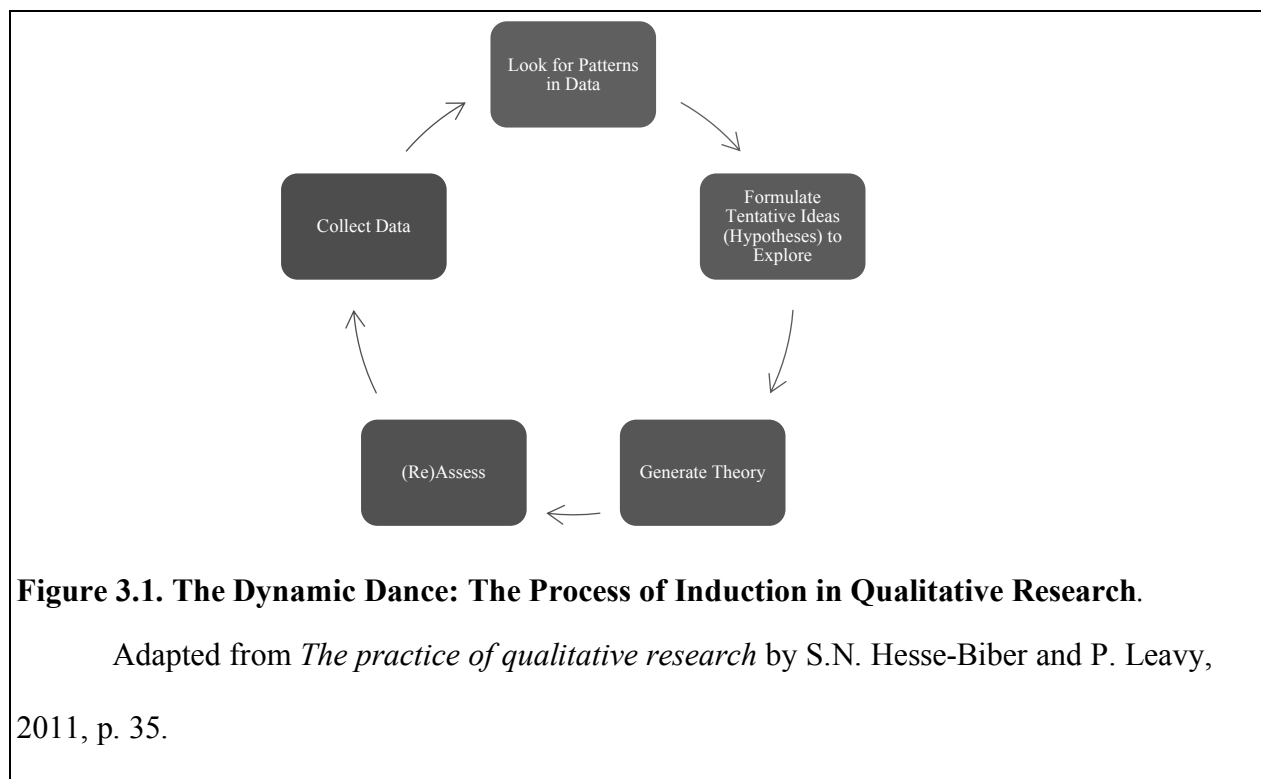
Look for Patterns in Data

Formulate Tentative Ideas (Hypotheses) to Explore

Generate Theory

(Re)Assess

Collect Data

**Figure 3.1. The Dynamic Dance: The Process of Induction in Qualitative Research**.

Adapted from *The practice of qualitative research* by S.N. Hesse-Biber and P. Leavy, 2011, p. 35.